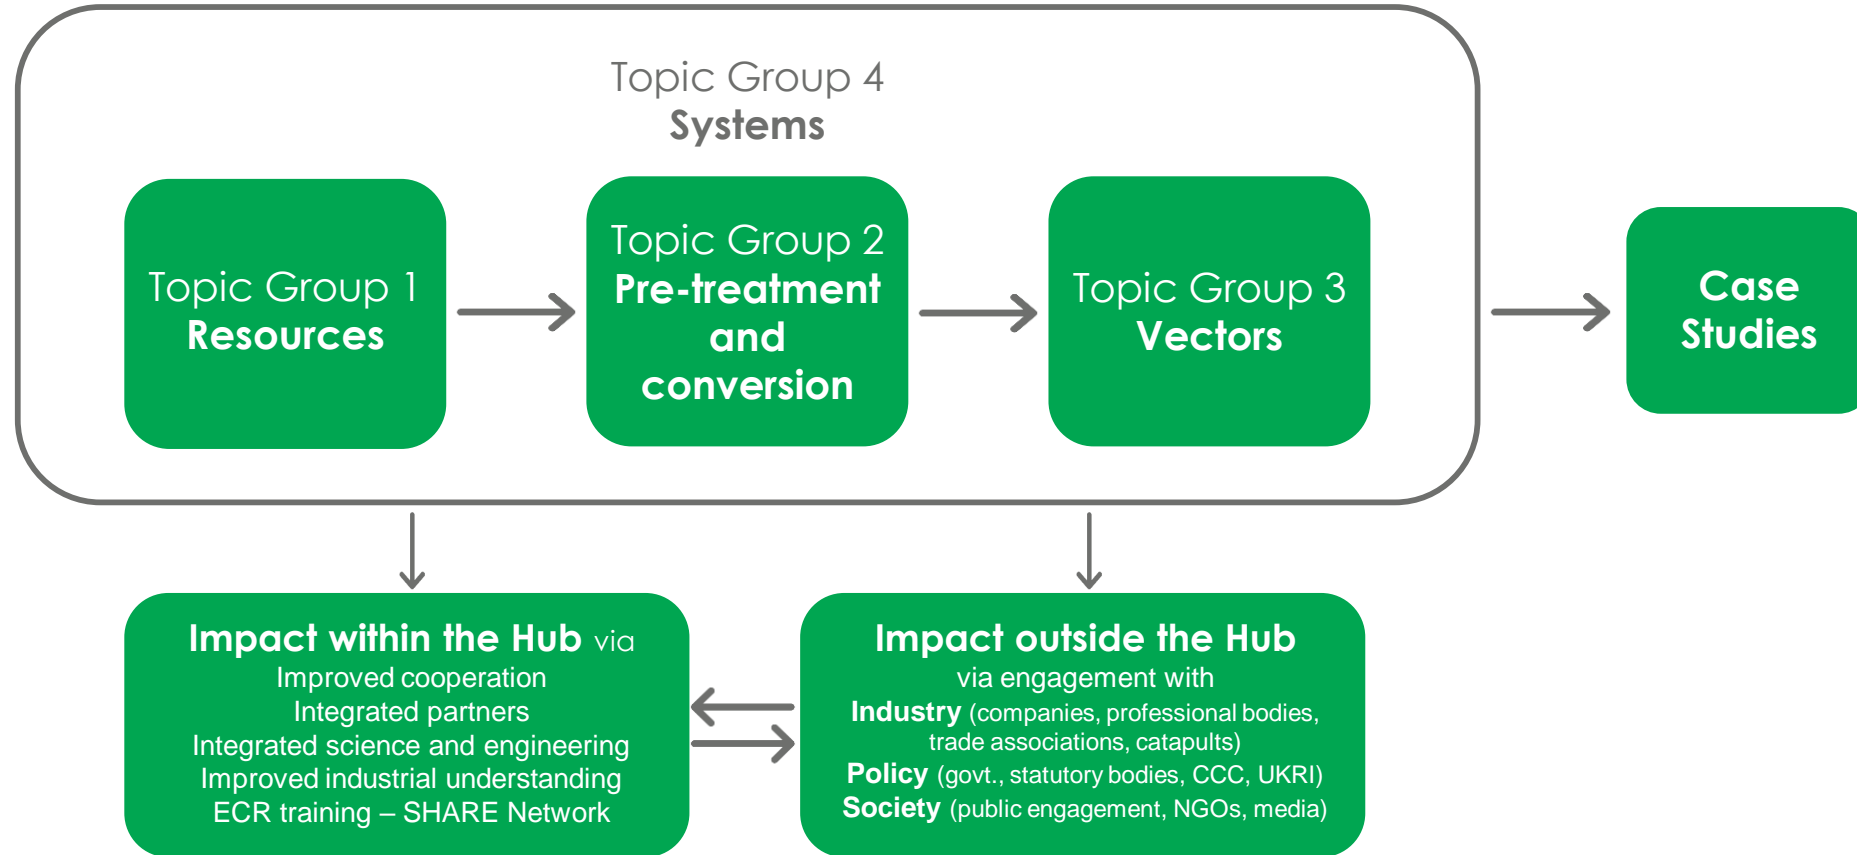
Topic Group 4
Systems

Topic Group 1
Resources

Topic Group 2
Pre-treatment and conversion

Topic Group 3
Vectors

Case Studies

Impact within the Hub via
Improved cooperation
Integrated partners
Integrated science and engineering
Improved industrial understanding
ECR training – SHARE Network

Impact outside the Hub
via engagement with
Industry (companies, professional bodies, trade associations, catapults)
Policy (govt., statutory bodies, CCC, UKRI)
Society (public engagement, NGOs, media)